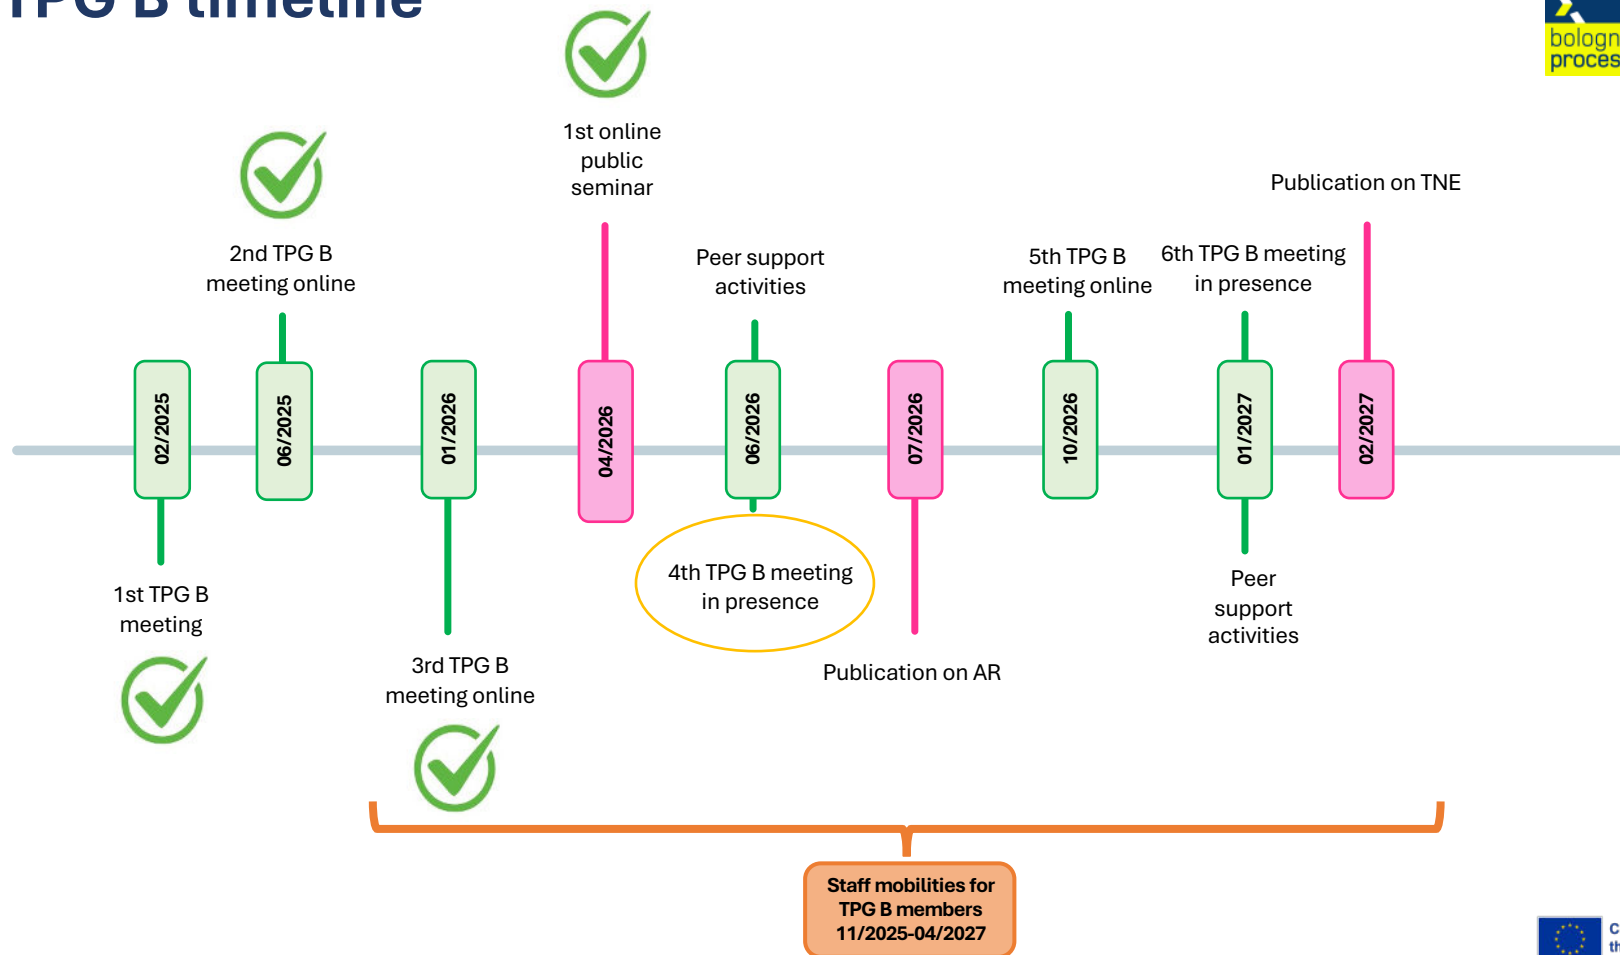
TPG B timeline

bologn proces

1st online public seminar

Publication on TNE

2nd TPG B meeting online

Peer support activities

5th TPG B meeting online

6th TPG B meeting in presence

02/2025

06/2025

01/2026

04/2026

06/2026

07/2026

10/2026

01/2027

02/2027

1st TPG B meeting

4th TPG B meeting in presence

Peer support activities

3rd TPG B meeting online

Publication on AR

Staff mobilities for TPG B members 11/2025-04/2027

C th